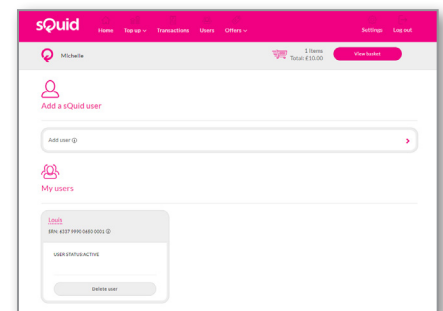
sQuid Home Top up Transactions Users Offers Settings Log out

Michelle

1 Items
Total: £10.00

View basket

Add a sQuid user

Add user ⓘ

My users

Louis
ERN: 6337 9990 0650 0001 ⓘ

USER STATUS:ACTIVE

Delete user